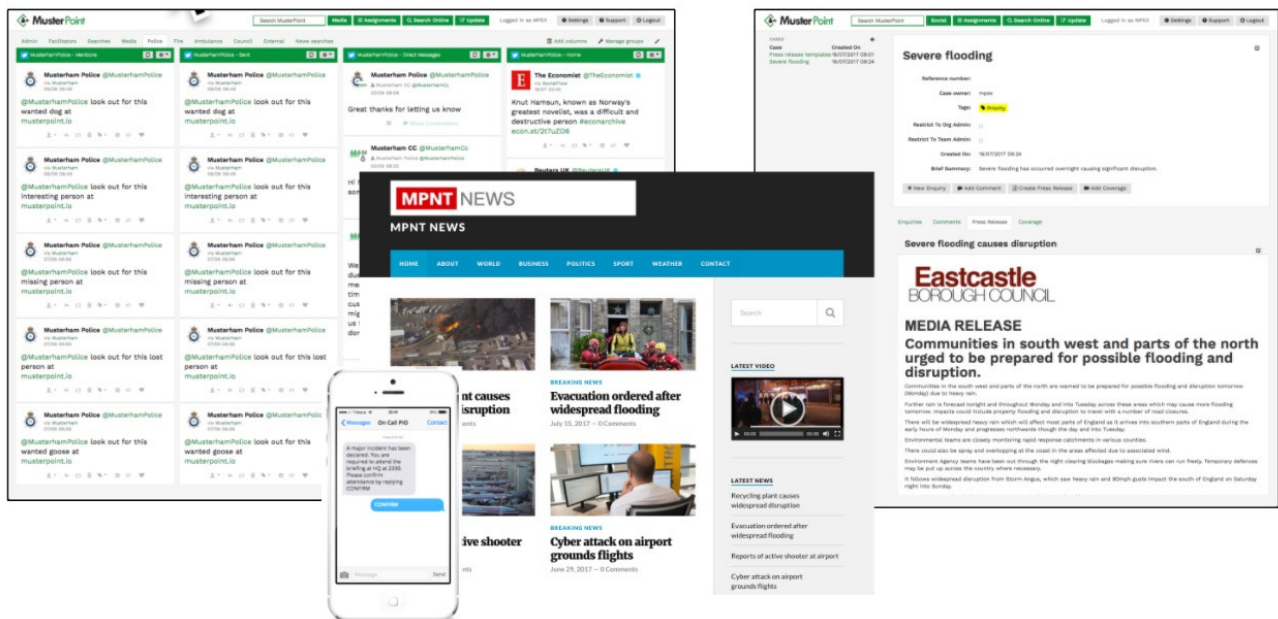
MusterPoint
Search MusterPoint | Media | Assignments | Search Online | Update | Logged in as MPEX | Settings | Support | Logout

Admin | Facilitators | Searches | Media | Police | Fire | Ambulance | Council | External | News searches
Add columns | Manage groups

MusterhamPolice - Mentions
MusterhamPolice - Sent
MusterhamPolice - Direct Messages
MusterhamPolice - Home

Musterham Police @MusterhamPolice
@MusterhamPolice look out for this wanted dog at musterpoint.io

Musterham Police @MusterhamPolice
@MusterhamPolice look out for this interesting person at musterpoint.io

Musterham Police @MusterhamPolice
@MusterhamPolice look out for this missing person at musterpoint.io

Musterham Police @MusterhamPolice
@MusterhamPolice look out for this lost person at musterpoint.io

Musterham Police @MusterhamPolice
@MusterhamPolice look out for this wanted goose at musterpoint.io

Musterham Police @MusterhamPolice
@MusterhamPolice look out for this wanted dog at musterpoint.io

Musterham Police @MusterhamPolice
@MusterhamPolice look out for this interesting person at musterpoint.io

Musterham Police @MusterhamPolice
@MusterhamPolice look out for this missing person at musterpoint.io

Musterham Police @MusterhamPolice
@MusterhamPolice look out for this lost person at musterpoint.io

Musterham Police @MusterhamPolice
@MusterhamPolice look out for this wanted goose at musterpoint.io

Musterham Police @MusterhamPolice
Great thanks for letting us know

Musterham CC @MusterhamCc
Hi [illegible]

The Economist @TheEconomist
Knut Hamsun, known as Norway's greatest novelist, was a difficult and destructive person #econarchive econ.st/2t7uZO6

Reuters UK @ReutersUK

MPNT NEWS
MPNT NEWS
HOME | ABOUT | WORLD | BUSINESS | POLITICS | SPORT | WEATHER | CONTACT

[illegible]nt causes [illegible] disruption

BREAKING NEWS
Evacuation ordered after widespread flooding
July 15, 2017 — 0 Comments

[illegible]ive shooter

BREAKING NEWS
Cyber attack on airport grounds flights
June 29, 2017 — 0 Comments

Search
LATEST VIDEO
LATEST NEWS
Recycling plant causes widespread disruption
Evacuation ordered after widespread flooding
Reports of active shooter at airport
Cyber attack on airport grounds flights

Messages | On Call PIO | Contact
A major incident has been declared. You are required to attend the briefing at HQ at 2300. Please confirm attendance by replying CONFIRM
CONFIRM
Send

MusterPoint
Search MusterPoint | Social | Assignments | Search Online | Update | Logged in as MPEX | Settings | Support | Logout

Case | Created On
Press release templates 18/07/2017 08:01
Severe flooding 18/07/2017 08:24

Severe flooding
Reference number:
Case owner: mpex
Tags: Priority
Restrict To Org Admin:
Restrict To Team Admin:
Created On: 18/07/2017 08:24
Brief Summary: Severe flooding has occurred overnight causing significant disruption.
New Enquiry | Add Comment | Create Press Release | Add Coverage

Enquiries | Comments | Press Release | Coverage
Severe flooding causes disruption

Eastcastle
BOROUGH COUNCIL
MEDIA RELEASE
Communities in south west and parts of the north urged to be prepared for possible flooding and disruption.
Communities in the south west and parts of the north are warned to be prepared for possible flooding and disruption tomorrow (Monday) due to heavy rain.
Further rain is forecast tonight and throughout Monday and into Tuesday across these areas which may cause more flooding tomorrow. Impacts could include property flooding and disruption to travel with a number of road closures.
There will be widespread heavy rain which will affect most parts of England as it arrives into southern parts of England in the early hours of Monday and progresses northwards through the day and into Tuesday.
Environmental teams are closely monitoring rapid response catchments in various counties.
There could also be spray and overtopping at the coast in the areas affected due to associated wind.
Environment Agency teams have been out through the night clearing blockages making sure rivers can run freely. Temporary defences may be put up across the country where necessary.
It follows widespread disruption from Storm Angus, which saw heavy rain and 80mph gusts impact the south of England on Saturday night into Sunday.